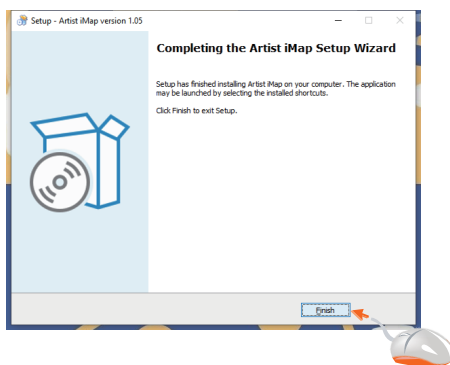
Setup - Artist iMap version 1.05

Completing the Artist iMap Setup Wizard

Setup has finished installing Artist iMap on your computer. The application may be launched by selecting the installed shortcuts.

Click Finish to exit Setup.

Finish